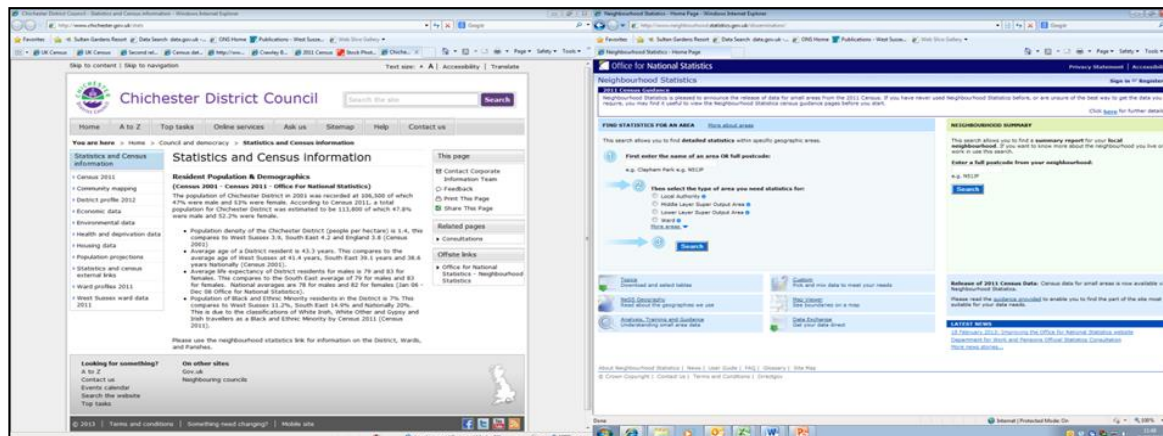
Chichester District Council - Statistics and Census information - Windows Internet Explorer

Skip to content | Skip to navigation

Text size: A | Accessibility | Translate

Chichester District Council

Search the site

Search

Home | A to Z | Top tasks | Online services | Ask us | Sitemap | Help | Contact us

You are here > Home > Council and democracy > Statistics and Census information

Statistics and Census information

Census 2011
Community mapping
District profile 2012
Economic data
Environmental data
Health and deprivation data
Housing data
Population projections
Statistics and census external links
Ward profiles 2011
West Sussex ward data 2011

Statistics and Census information

Resident Population & Demographics
(Census 2001 - Census 2011 - Office For National Statistics)

The population of Chichester District in 2001 was recorded at 106,500 of which 47% were male and 53% were female. According to Census 2011, a total population for Chichester District was estimated to be 113,800 of which 47.8% were male and 52.2% were female.

Population density of the Chichester District (people per hectare) is 1.4, this compares to West Sussex 3.9, South East 4.2 and England 3.8 (Census 2001)
Average age of a District resident is 43.3 years. This compares to the average age of West Sussex at 41.4 years, South East 39.1 years and 38.6 years Nationally (Census 2001).
Average life expectancy of District residents for males is 79 and 83 for females. This compares to the South East average of 79 for males and 83 for females. Nationally averages are 78 for males and 82 for females (Jan 06 - Dec 08 Office for National Statistics).
Population of Black and Ethnic Minority residents in the District is 7%. This compares to West Sussex 11.2%, South East 14.9% and Nationally 20%. This is due to the classifications of White Irish, White Other and Gypsy and Irish travellers as a Black and Ethnic Minority by Census 2011 (Census 2011).

Please use the neighbourhood statistics link for information on the District, Wards, and Parishes.

This page
Contact Corporate Information Team
Feedback
Print This Page
Share This Page

Related pages
Consultations

Offsite links
Office for National Statistics - Neighbourhood Statistics

Looking for something?
A to Z
Contact us
Events calendar
Search the website
Top tasks

On other sites
Gov.uk
Neighbouring councils

© 2013 | Terms and conditions | Something need changing? | Mobile site

Neighbourhood Statistics - Home Page - Windows Internet Explorer

Office for National Statistics

Privacy Statement | Accessibility

Neighbourhood Statistics

Sign in | Register

2011 Census Guidance

Click here for further detail

FIND STATISTICS FOR AN AREA   More about areas

This search allows you to find detailed statistics within specific geographic areas.

First enter the name of an area OR full postcode:

e.g. Clapham Park e.g. NE1P

Then select the type of area you need statistics for:
Local Authority
Middle Layer Super Output Area
Lower Layer Super Output Area
Ward
More areas

Search

NEIGHBOURHOOD SUMMARY

This search allows you to find a summary report for your local neighbourhood.

Enter a full postcode from your neighbourhood:

e.g. NE1P

Search

Tables
Download and select tables

Custom
Pick and mix data to meet your needs

NeSS Geography
Read about the geographies we use

Map viewer
See boundaries on a map

Analysis, Training and Guidance
Understanding small area data

Data Exchange
Get your data direct

Release of 2011 Census Data: Census data for small areas is now available via Neighbourhood Statistics.

LATEST NEWS

More news stories...

About Neighbourhood Statistics | News | User Guide | FAQ | Glossary | Site Map
© Crown Copyright | Contact Us | Terms and Conditions | Directgov

Done
Internet | Protected Mode: On